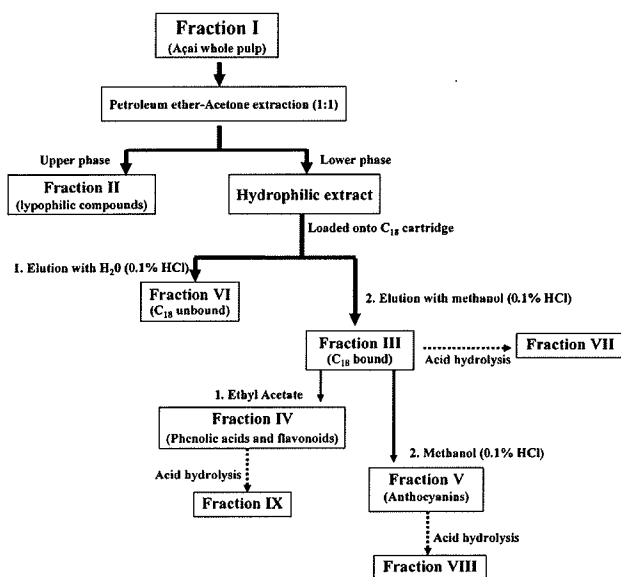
Fraction I
(Açai whole pulp)

Petroleum ether-Acetone extraction (1:1)

Upper phase

Lower phase

Fraction II
(lypophilic compounds)

Hydrophilic extract

Loaded onto $C_{18}$ cartridge

1. Elution with $H_20$ (0.1% HCl)

Fraction VI
($C_{18}$ unbound)

2. Elution with methanol (0.1% HCl)

Fraction III
($C_{18}$ bound)

Acid hydrolysis

Fraction VII

1. Ethyl Acetate

Fraction IV
(Phenolic acids and flavonoids)

2. Methanol (0.1% HCl)

Acid hydrolysis

Fraction V
(Anthocyanins)

Fraction IX

Acid hydrolysis

Fraction VIII